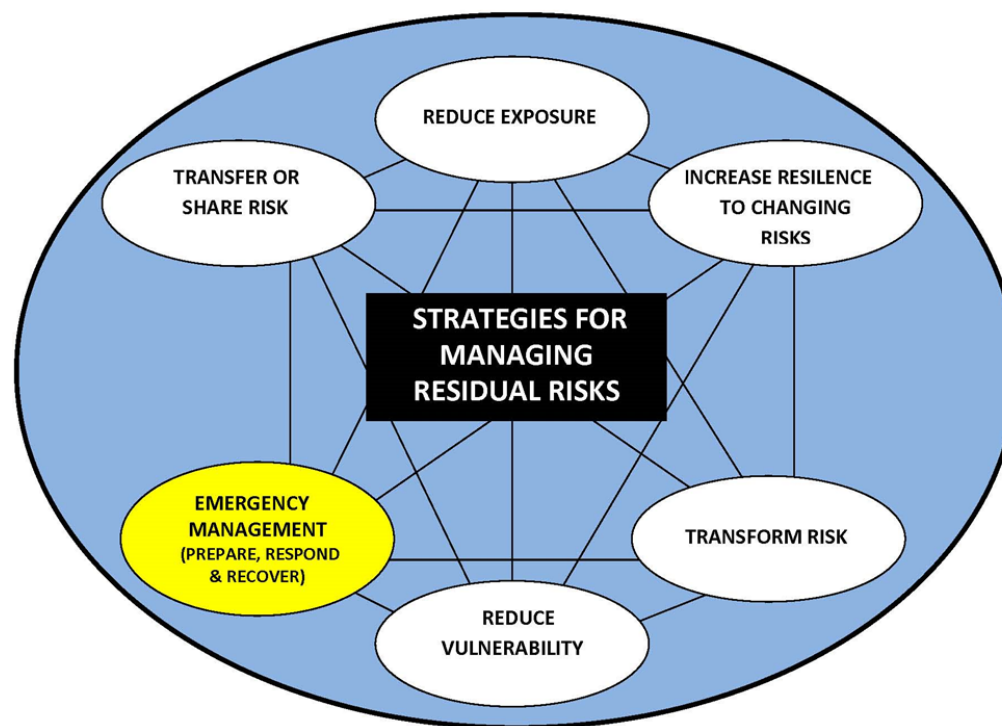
REDUCE EXPOSURE

TRANSFER OR SHARE RISK

INCREASE RESILENCE TO CHANGING RISKS

STRATEGIES FOR MANAGING RESIDUAL RISKS

EMERGENCY MANAGEMENT (PREPARE, RESPOND & RECOVER)

TRANSFORM RISK

REDUCE VULNERABILITY